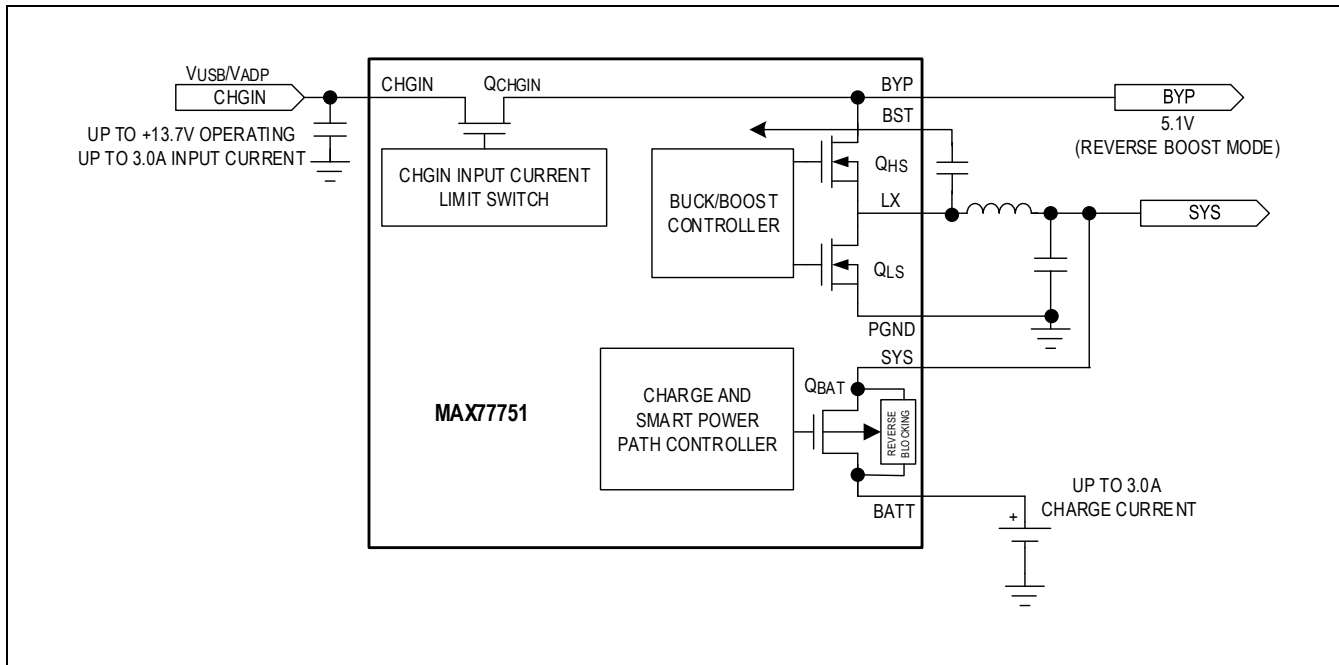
$V_{USB}/V_{ADP}$
CHGIN
UP TO +13.7V OPERATING
UP TO 3.0A INPUT CURRENT
CHGIN
$Q_{CHGIN}$
CHGIN INPUT CURRENT LIMIT SWITCH
BYP
BST
BYP
5.1V
(REVERSE BOOST MODE)
BUCK/BOOST CONTROLLER
$Q_{HS}$
LX
$Q_{LS}$
SYS
PGND
SYS
MAX77751
CHARGE AND SMART POWER PATH CONTROLLER
$Q_{BAT}$
REVERSE BLOCKING
BATT
+
UP TO 3.0A
CHARGE CURRENT